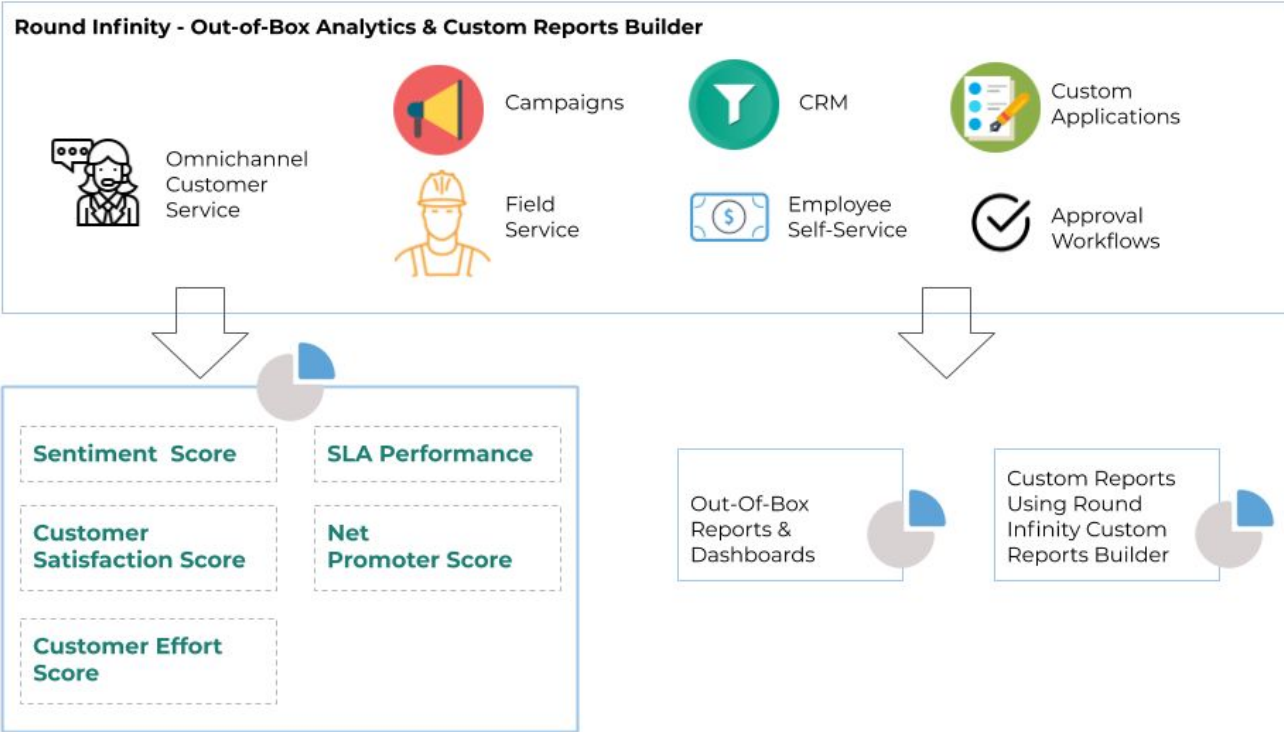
Round Infinity - Out-of-Box Analytics & Custom Reports Builder

Omnichannel Customer Service

Campaigns

Field Service

CRM

Employee Self-Service

Custom Applications

Approval Workflows

Sentiment Score

SLA Performance

Customer Satisfaction Score

Net Promoter Score

Customer Effort Score

Out-Of-Box Reports & Dashboards

Custom Reports Using Round Infinity Custom Reports Builder